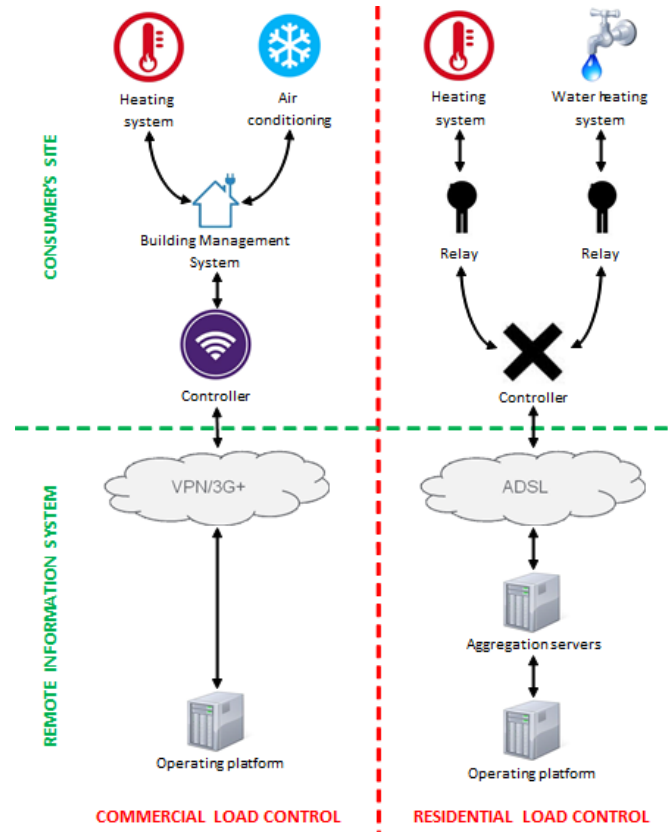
CONSUMER'S SITE

Heating system

Air conditioning

Building Management System

Controller

Heating system

Water heating system

Relay

Relay

Controller

REMOTE INFORMATION SYSTEM

VPN/3G+

Operating platform

ADSL

Aggregation servers

Operating platform

COMMERCIAL LOAD CONTROL

RESIDENTIAL LOAD CONTROL